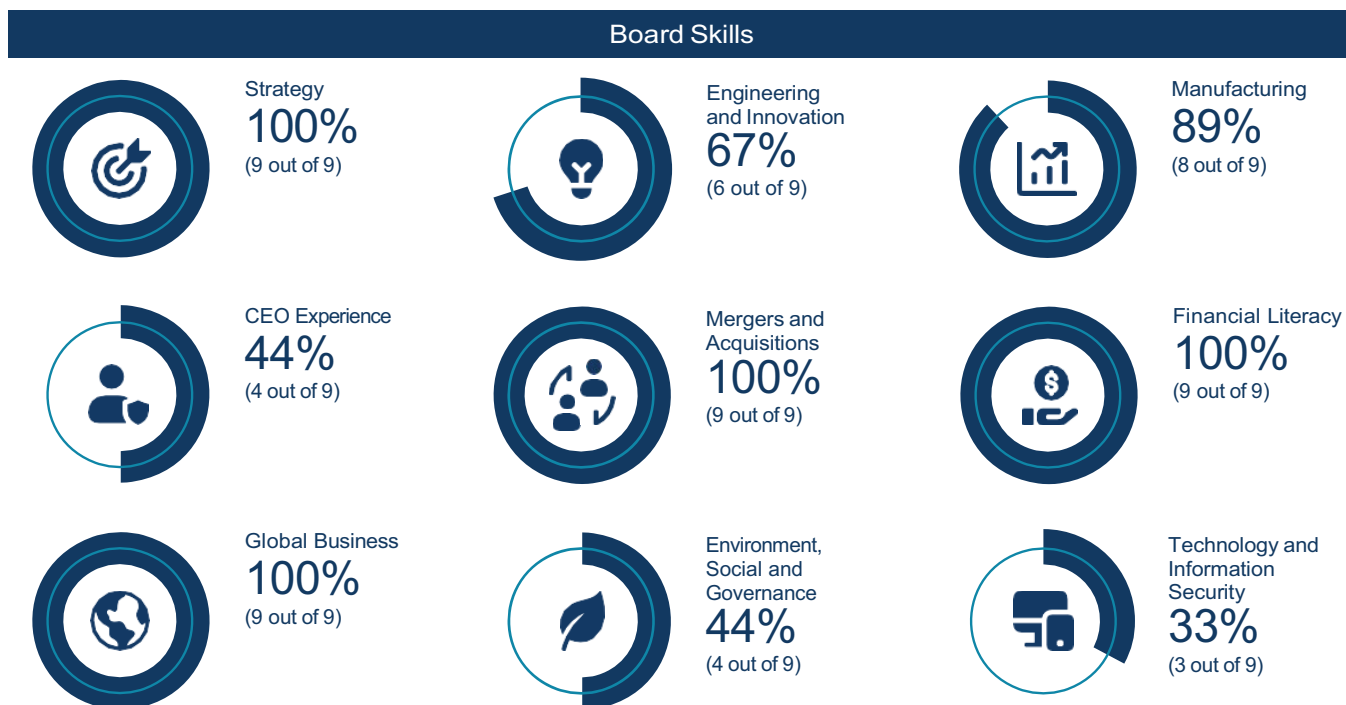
Board Skills

Strategy
100%
(9 out of 9)

Engineering and Innovation
67%
(6 out of 9)

Manufacturing
89%
(8 out of 9)

CEO Experience
44%
(4 out of 9)

Mergers and Acquisitions
100%
(9 out of 9)

Financial Literacy
100%
(9 out of 9)

Global Business
100%
(9 out of 9)

Environment, Social and Governance
44%
(4 out of 9)

Technology and Information Security
33%
(3 out of 9)